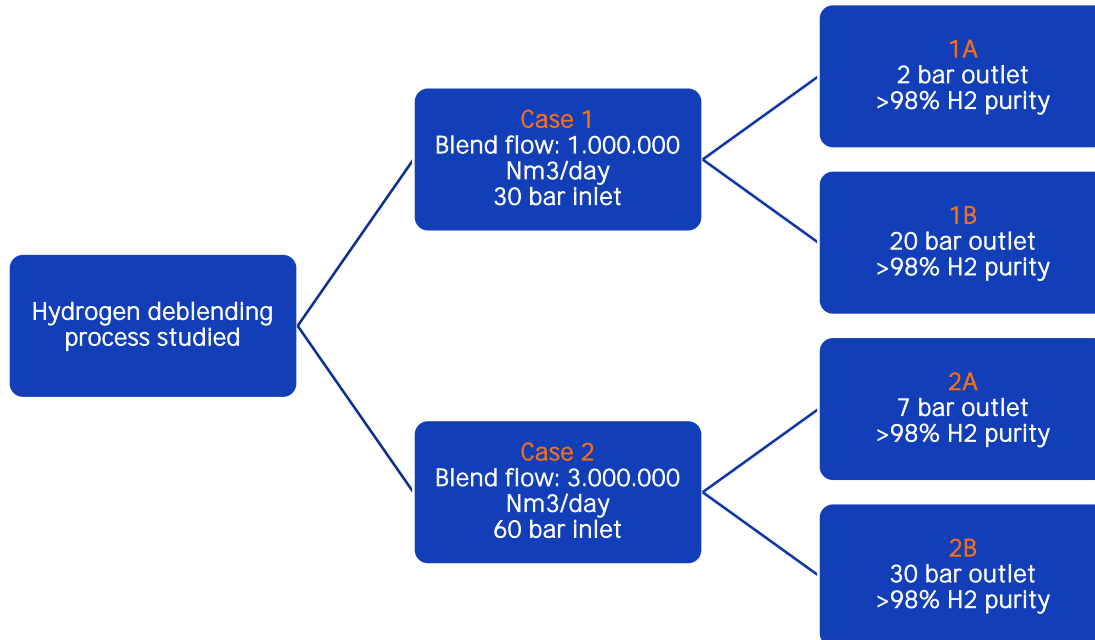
Hydrogen deblending process studied

Case 1
Blend flow: 1.000.000 Nm3/day
30 bar inlet

1A
2 bar outlet
>98% H2 purity

1B
20 bar outlet
>98% H2 purity

Case 2
Blend flow: 3.000.000 Nm3/day
60 bar inlet

2A
7 bar outlet
>98% H2 purity

2B
30 bar outlet
>98% H2 purity